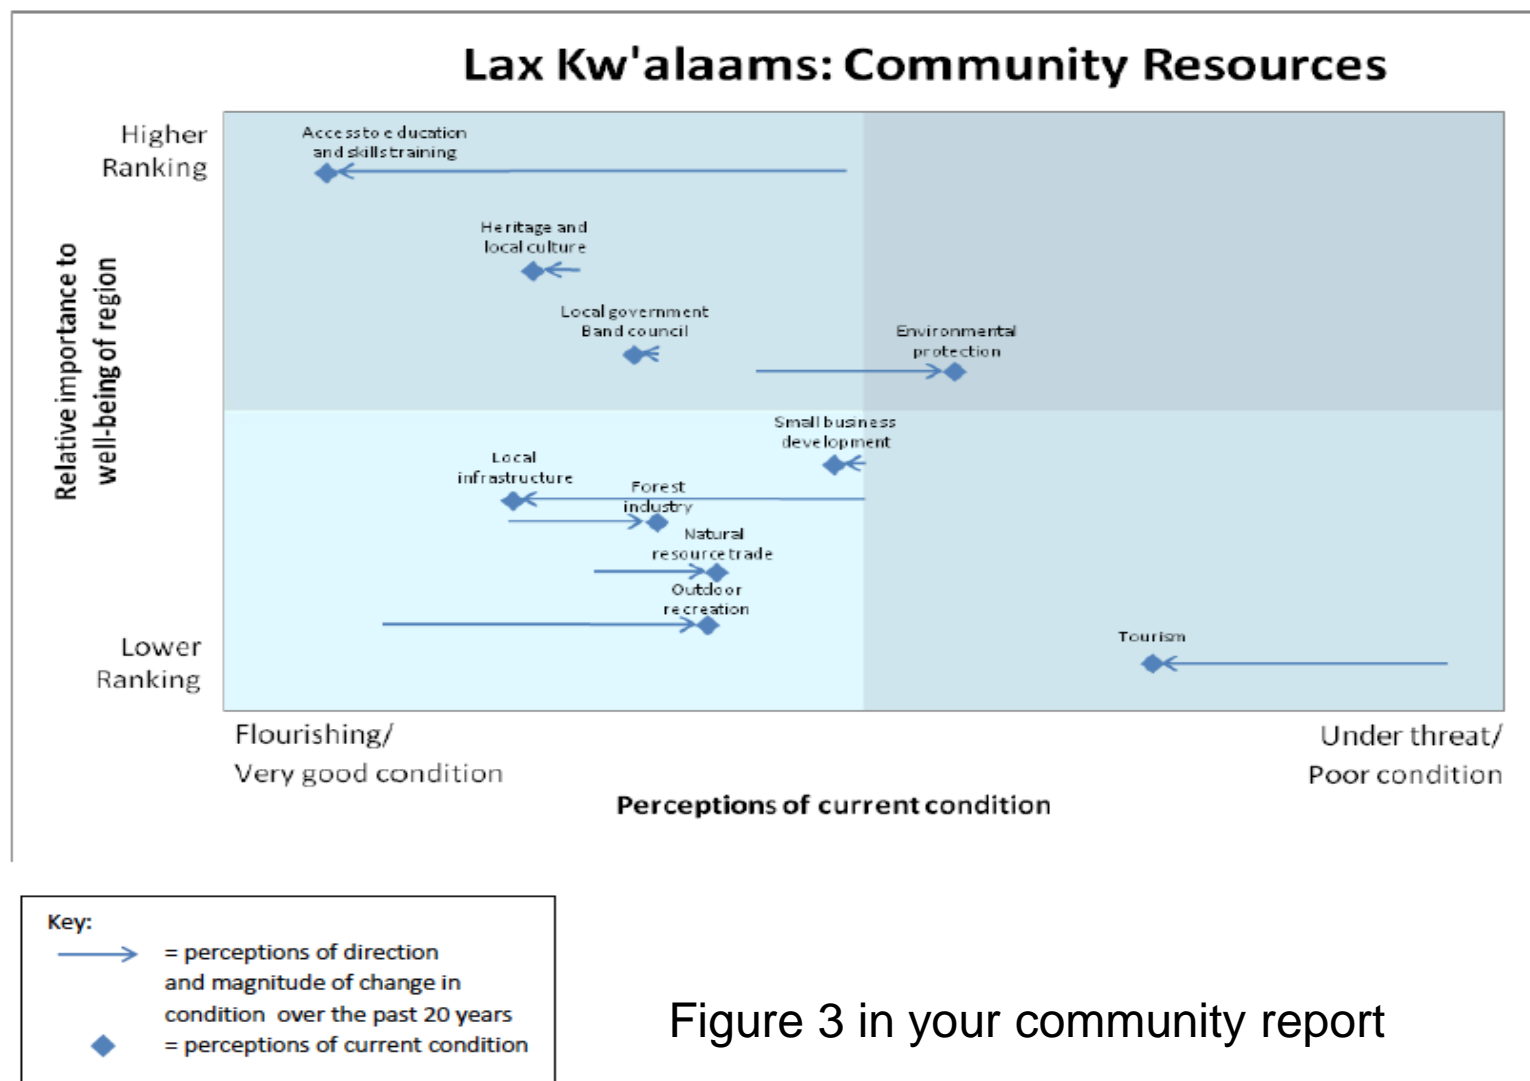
Lax Kw'alaams: Community Resources

Higher Ranking

Relative importance to well-being of region

Access to education and skills training

Heritage and local culture

Local government Band council

Environmental protection

Small business development

Local infrastructure

Forest industry

Natural resource trade

Outdoor recreation

Tourism

Lower Ranking

Flourishing/ Very good condition

Under threat/ Poor condition

Perceptions of current condition

Key:
= perceptions of direction and magnitude of change in condition over the past 20 years
= perceptions of current condition

Figure 3 in your community report